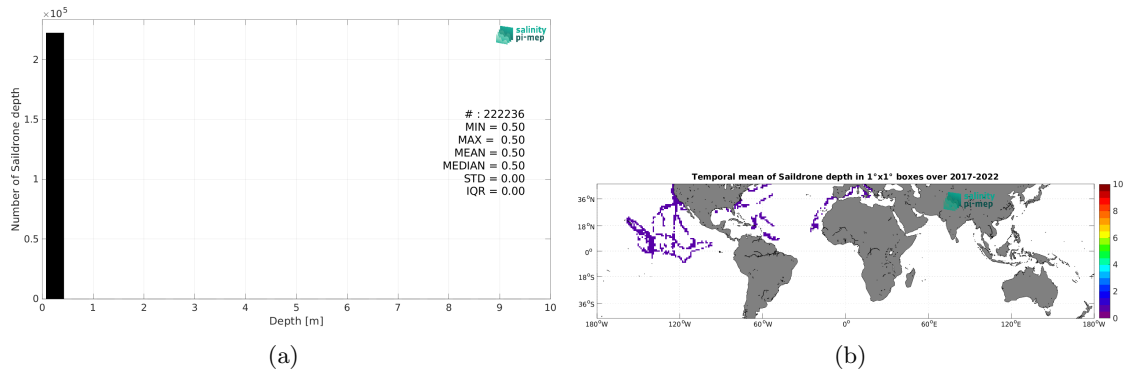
$\times10^5$
2
1.5
1
0.5
0
Number of Saildrone depth
0 1 2 3 4 5 6 7 8 9 10
Depth [m]
salinity pi-mep
# : 222236
MIN = 0.50
MAX = 0.50
MEAN = 0.50
MEDIAN = 0.50
STD = 0.00
IQR = 0.00

(a)

Temporal mean of Saildrone depth in 1°x1° boxes over 2017-2022
36°N
18°N
0°
18°S
36°S
180°W 120°W 60°W 0° 60°E 120°E 180°W
salinity pi-mep
10
8
6
4
2
0

(b)